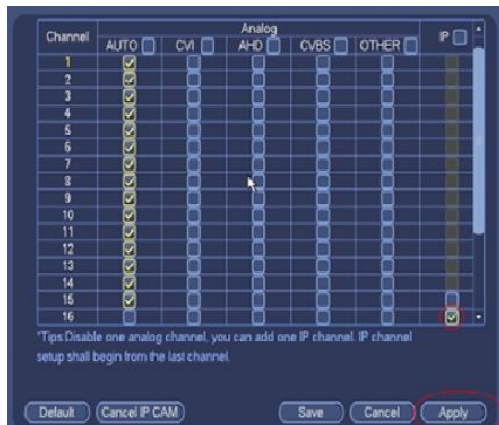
| Channel | AUTO | CVI | AHD | CVBS | OTHER | IP |
|---|---|---|---|---|---|---|
| 1 | | | | | | |
| 2 | | | | | | |
| 3 | | | | | | |
| 4 | | | | | | |
| 5 | | | | | | |
| 6 | | | | | | |
| 7 | | | | | | |
| 8 | | | | | | |
| 9 | | | | | | |
| 10 | | | | | | |
| 11 | | | | | | |
| 12 | | | | | | |
| 13 | | | | | | |
| 14 | | | | | | |
| 15 | | | | | | |
| 16 | | | | | | |

Analog

*Tips:Disable one analog channel, you can add one IP channel. IP channel setup shall begin from the last channel.

Default Cancel IP CAM Save Cancel Apply